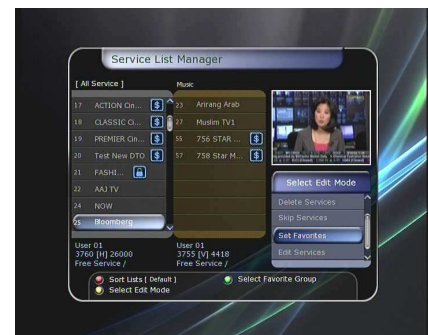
Service List Manager

[ All Service ]

17 ACTION Cin...
19 CLASSIC Cl...
19 PREMIER Cin...
20 Test New DTO
21 FASHI...
22 AAJ TV
24 NOW
25 Bloomberg

Music

23 Anirang Arab
27 Muslim TV1
55 756 STAR ...
57 758 Star M...

User 01
3760 [H] 26000
Free Service /

User 01
3755 [V] 4418
Free Service /

Select Edit Mode
Delete Services
Skip Services
Set Favorites
Edit Services

Sort Lists [ Default ]
Select Edit Mode
Select Favorite Group